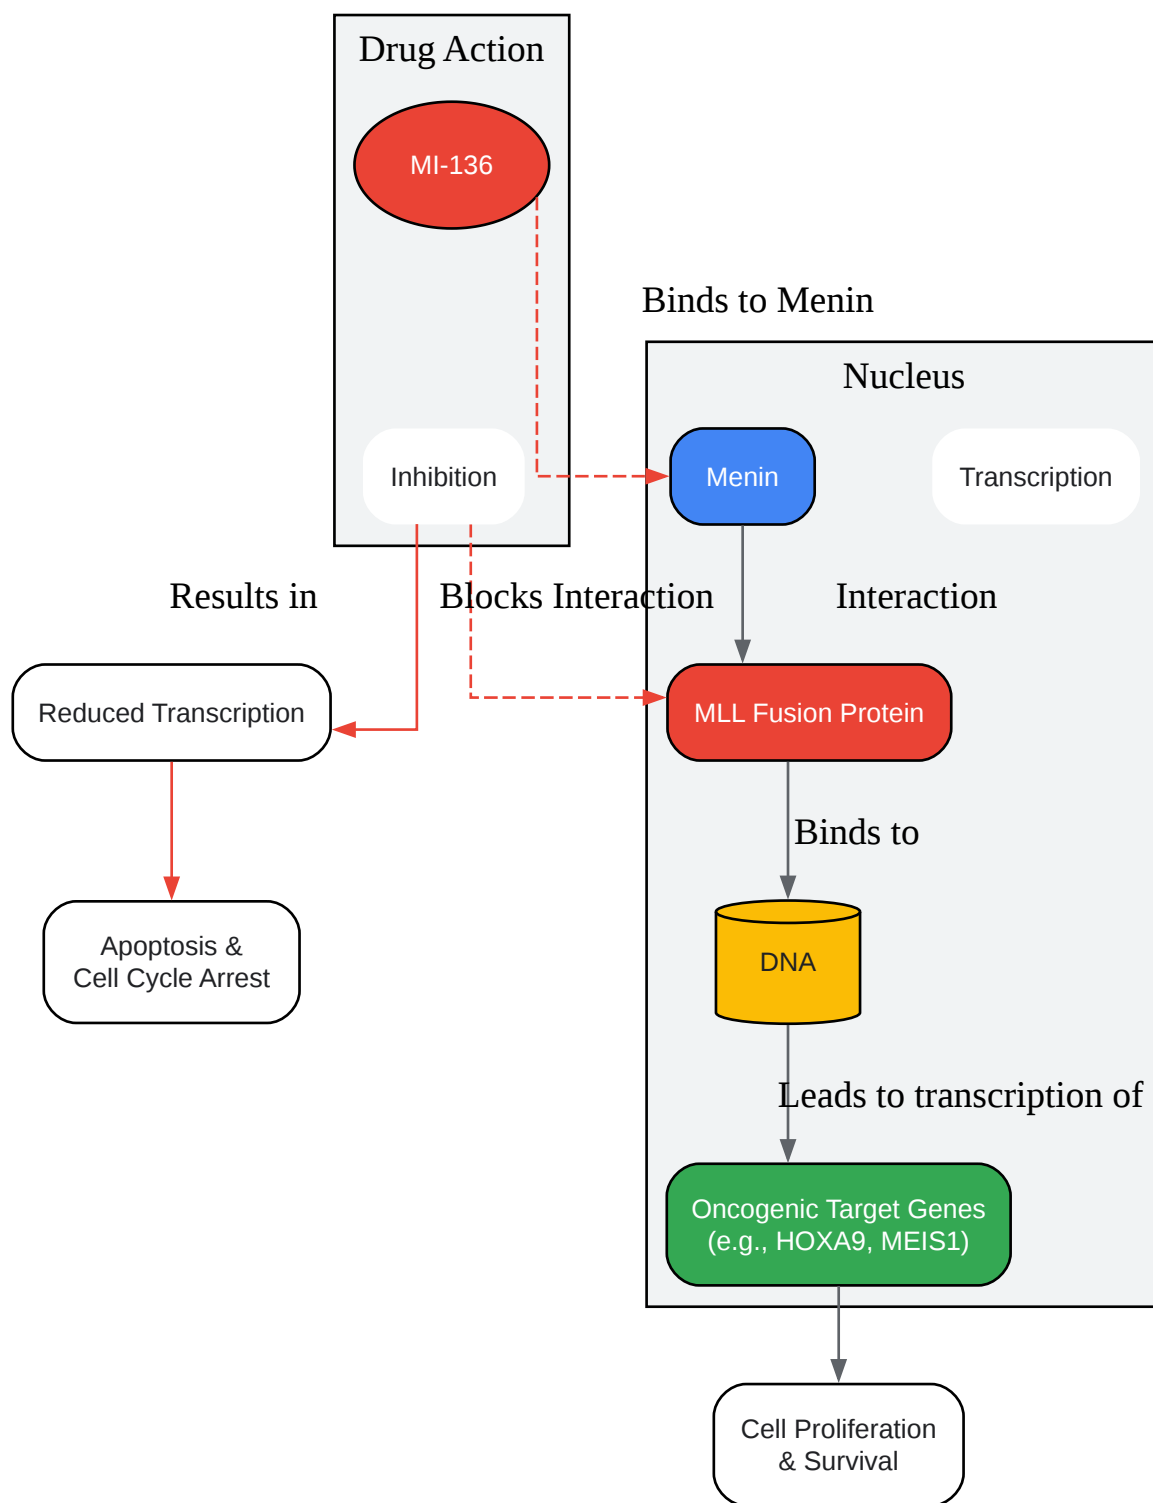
Drug Action

MI-136

Inhibition

Binds to Menin

Nucleus

Menin

Transcription

Results in

Blocks Interaction

Interaction

Reduced Transcription

MLL Fusion Protein

Binds to

Apoptosis & Cell Cycle Arrest

DNA

Leads to transcription of

Oncogenic Target Genes (e.g., HOXA9, MEIS1)

Cell Proliferation & Survival